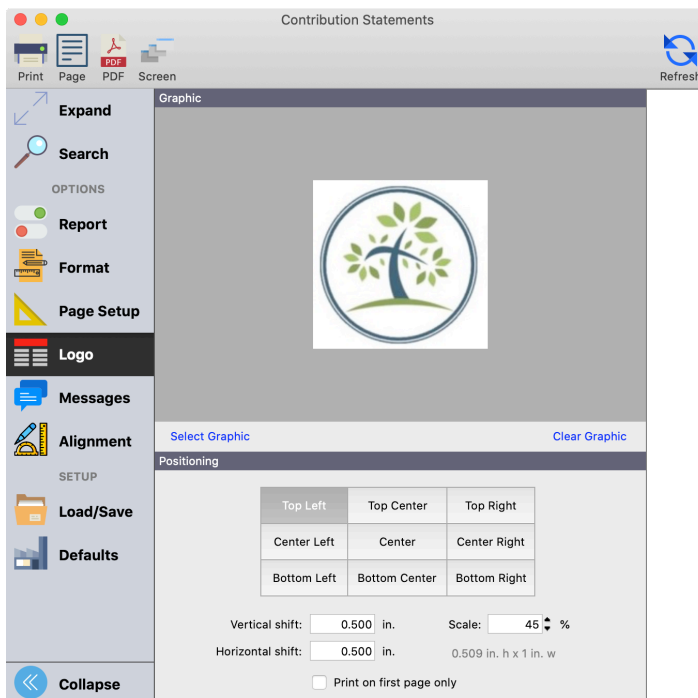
Contribution Statements

Print Page PDF Screen

Refresh

Expand

Search

OPTIONS

Report

Format

Page Setup

Logo

Messages

Alignment

SETUP

Load/Save

Defaults

Collapse

Graphic

PDF

Select Graphic

Clear Graphic

Positioning

| Top Left | Top Center | Top Right |
|---|---|---|
| Center Left | Center | Center Right |
| Bottom Left | Bottom Center | Bottom Right |

Vertical shift: 0.500 in.

Scale: 45 %

Horizontal shift: 0.500 in.

0.509 in. h x 1 in. w

Print on first page only